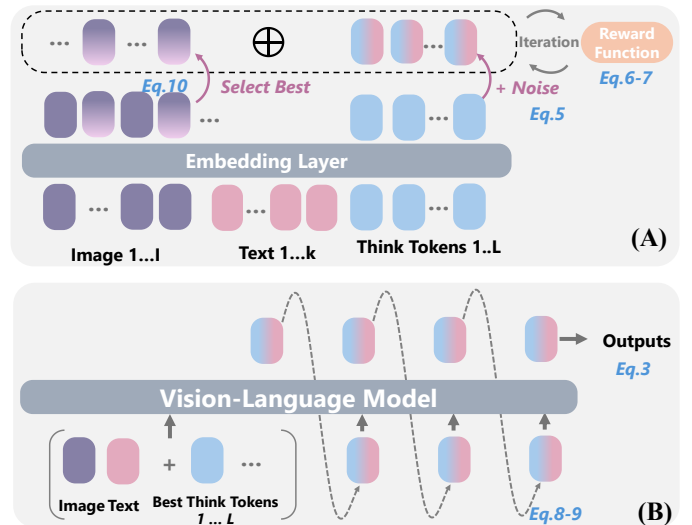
... ... $\oplus$ ...

Iteration

Reward Function

Eq.6-7

Eq.10

Select Best

+ Noise

Eq.5

...

Embedding Layer

... ... ...

Image 1...I

Text 1...k

Think Tokens 1..L

(A)

Outputs

Eq.3

Vision-Language Model

+ ...

Image Text

Best Think Tokens 1 ... L

Eq.8-9

(B)